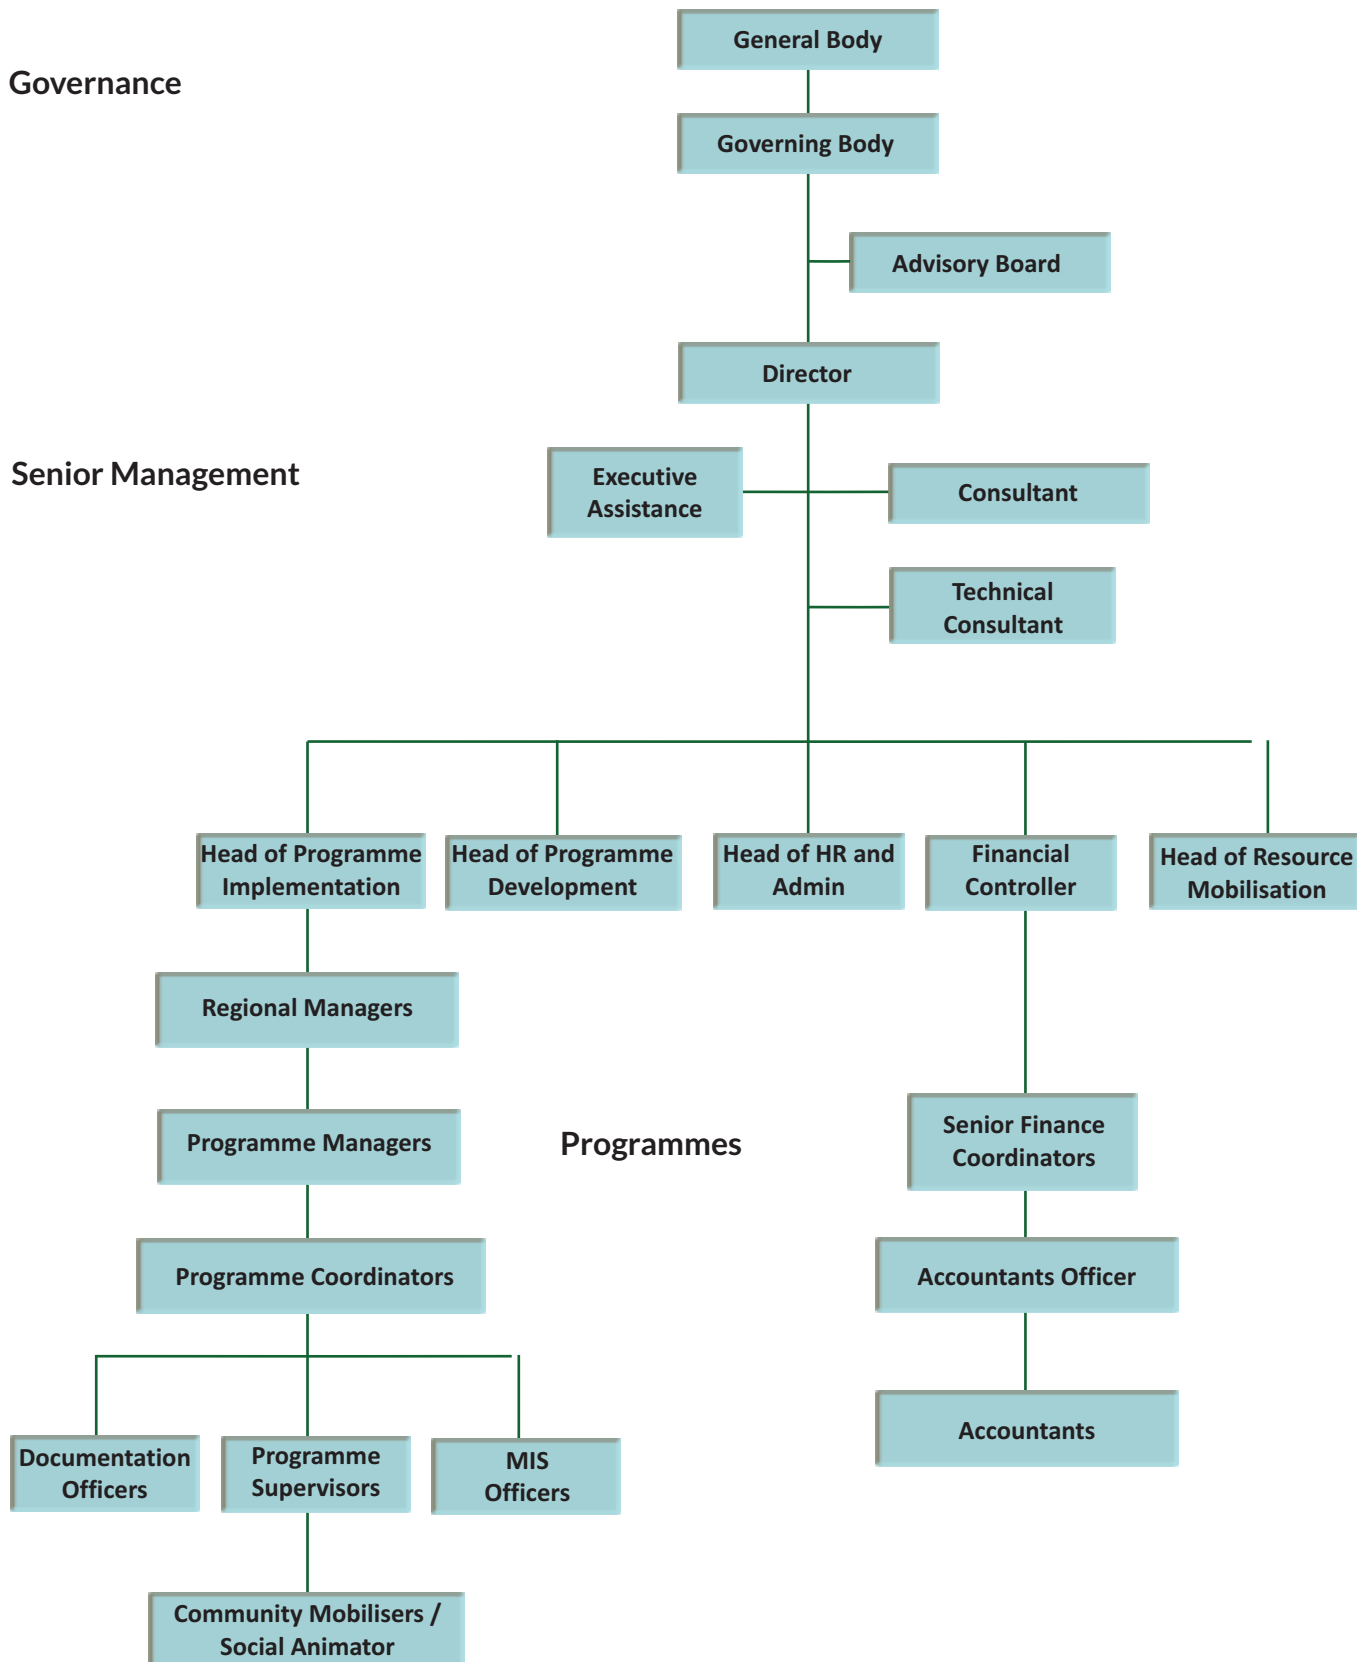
Governance

General Body

Governing Body

Advisory Board

Director

Senior Management

Executive Assistance

Consultant

Technical Consultant

Head of Programme Implementation

Head of Programme Development

Head of HR and Admin

Financial Controller

Head of Resource Mobilisation

Regional Managers

Programme Managers

Programmes

Senior Finance Coordinators

Programme Coordinators

Accountants Officer

Accountants

Documentation Officers

Programme Supervisors

MIS Officers

Community Mobilisers / Social Animator